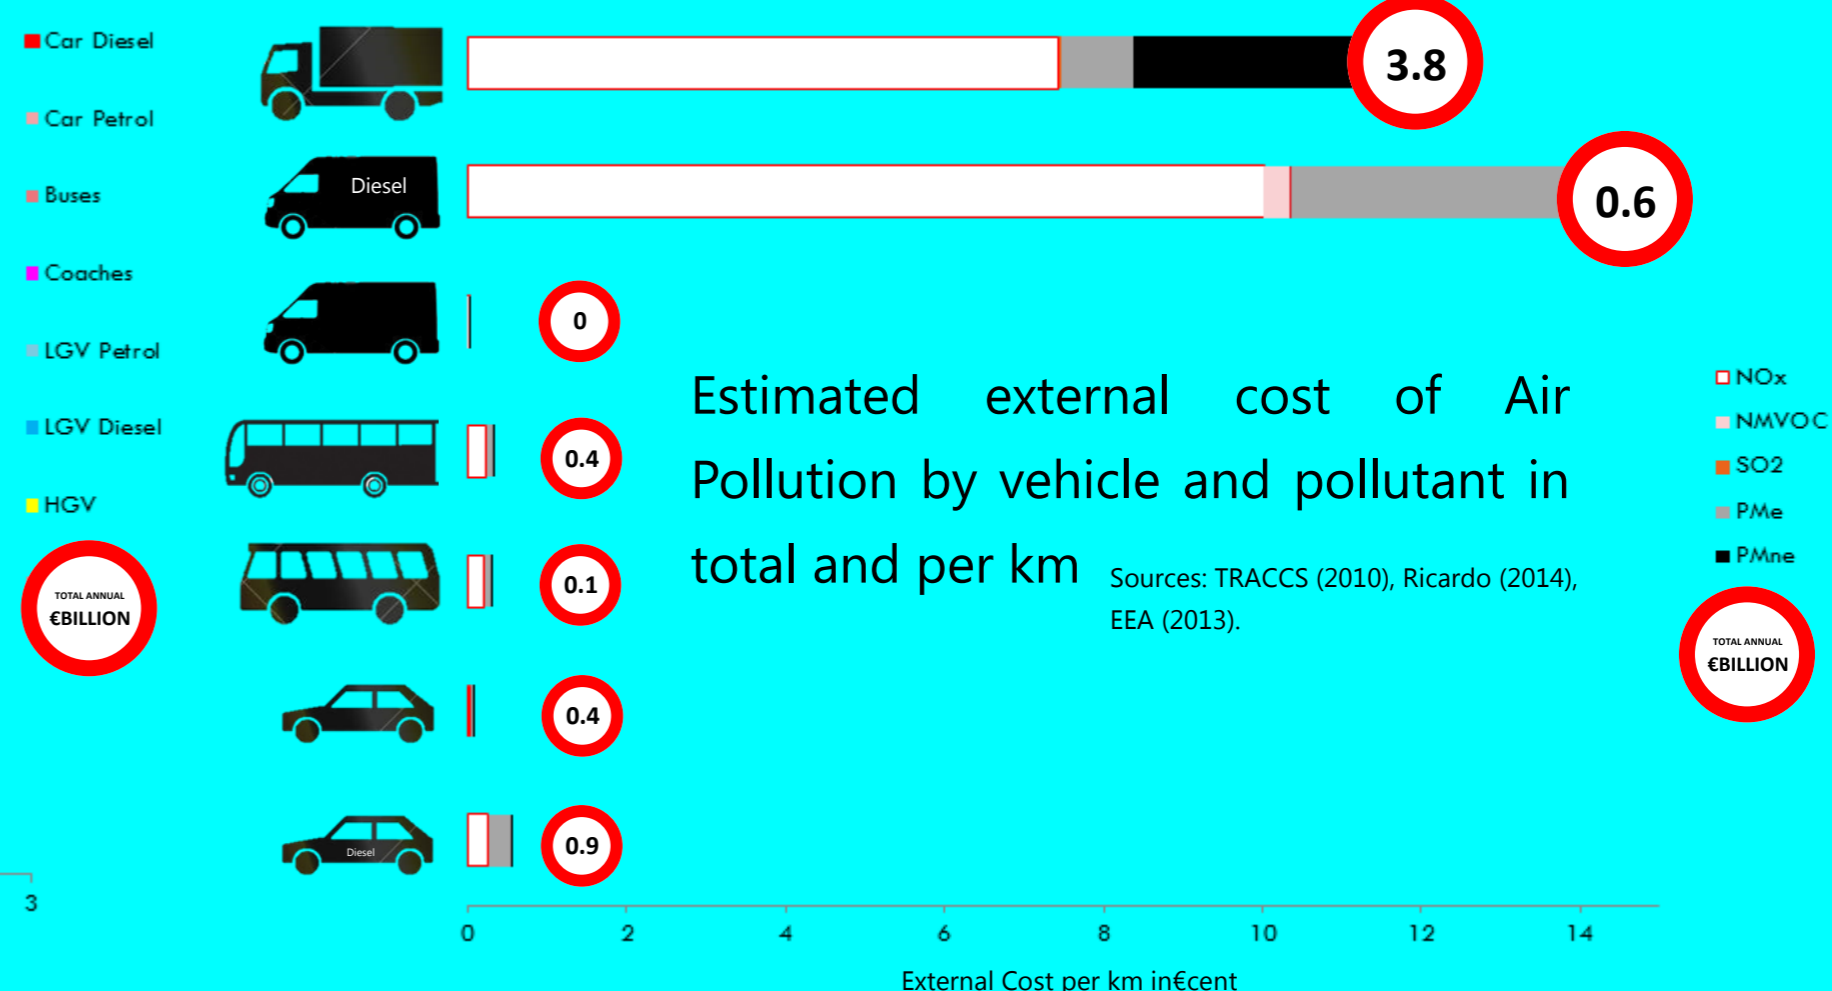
Car Diesel

Car Petrol

Buses

Coaches

LGV Petrol

LGV Diesel

HGV

TOTAL ANNUAL
€BILLION

3.8

Diesel

0.6

0

0.4

0.1

0.4

Diesel

0.9

Estimated external cost of Air Pollution by vehicle and pollutant in total and per km

Sources: TRACCS (2010), Ricardo (2014), EEA (2013).

NOx
NMVOC
SO2
PMe
PMne

TOTAL ANNUAL
€BILLION

3

0 2 4 6 8 10 12 14

External Cost per km in€cent